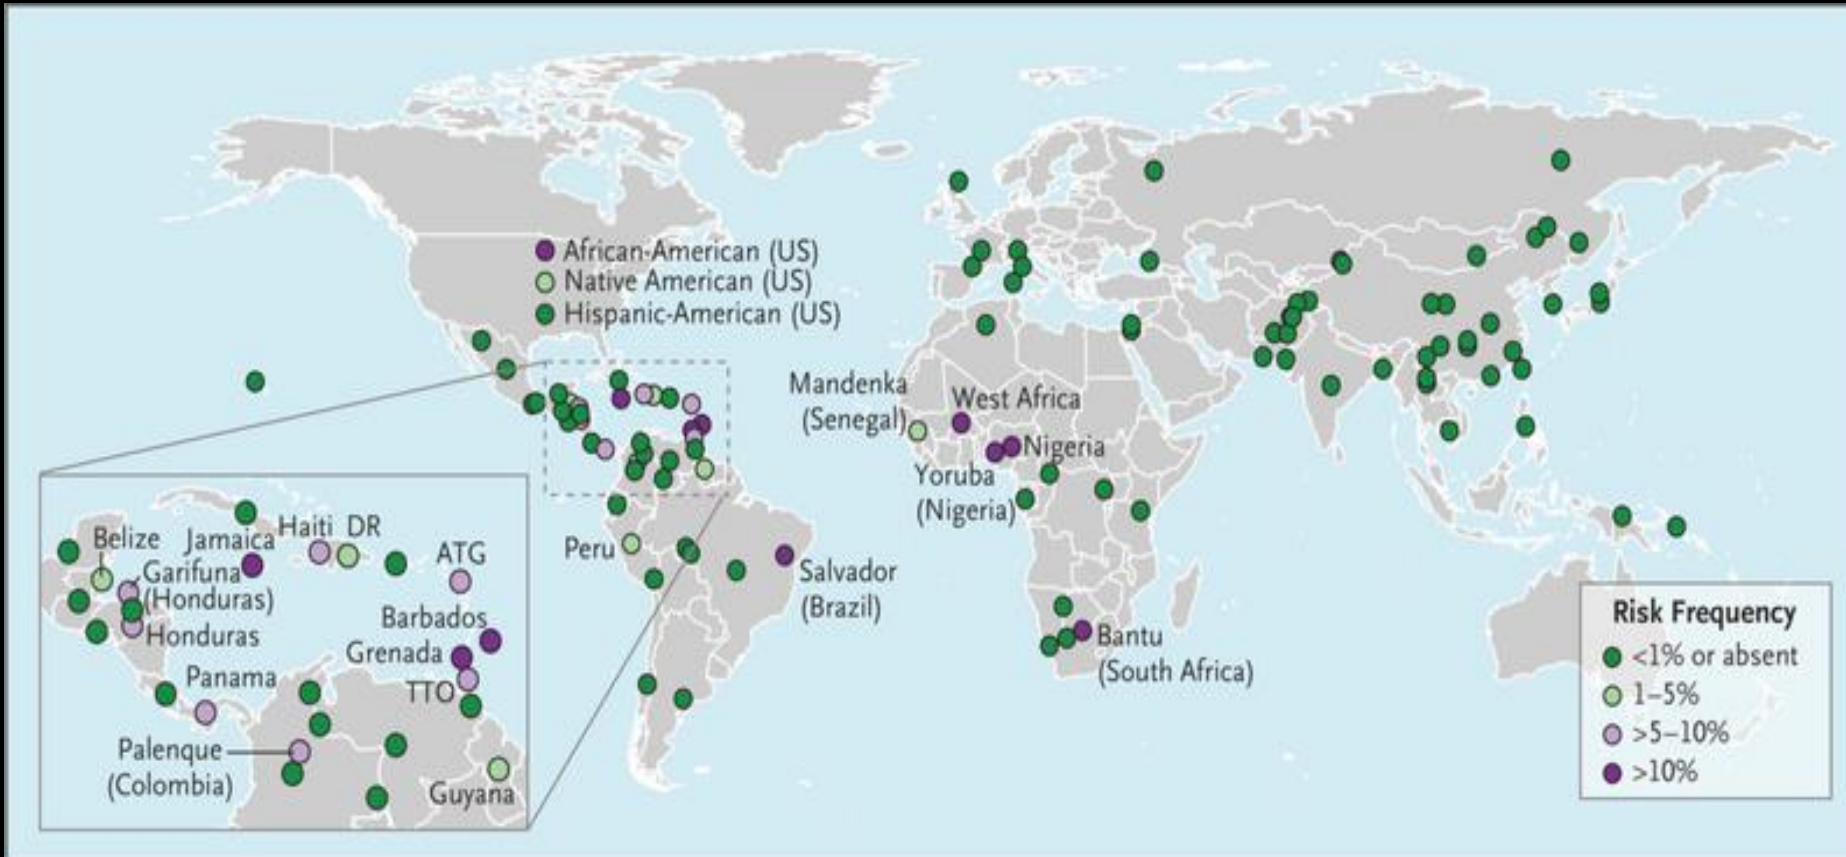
African-American (US)
Native American (US)
Hispanic-American (US)

Mandenka (Senegal)
West Africa
Nigeria
Yoruba (Nigeria)
Peru
Salvador (Brazil)
Bantu (South Africa)

Belize
Jamaica
Haiti
DR
ATG
Garifuna (Honduras)
Honduras
Barbados
Grenada
Panama
TTO
Palenque (Colombia)
Guyana

Risk Frequency
<1% or absent
1–5%
>5–10%
>10%